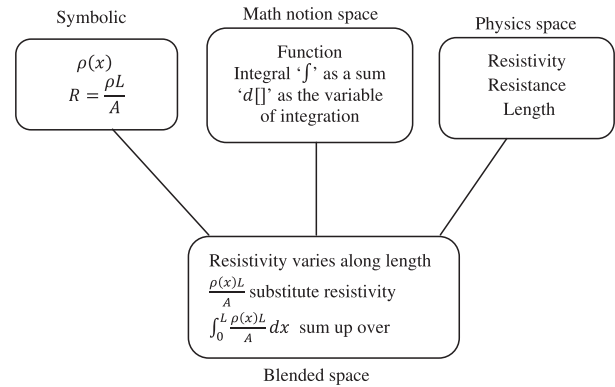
Symbolic

$\rho(x)$
$R = \frac{\rho L}{A}$

Math notion space

Function
Integral '$\int$' as a sum
'$d[]$' as the variable of integration

Physics space

Resistivity
Resistance
Length

Resistivity varies along length
$\frac{\rho(x)L}{A}$ substitute resistivity
$\int_0^L \frac{\rho(x)L}{A}\,dx$ sum up over

Blended space